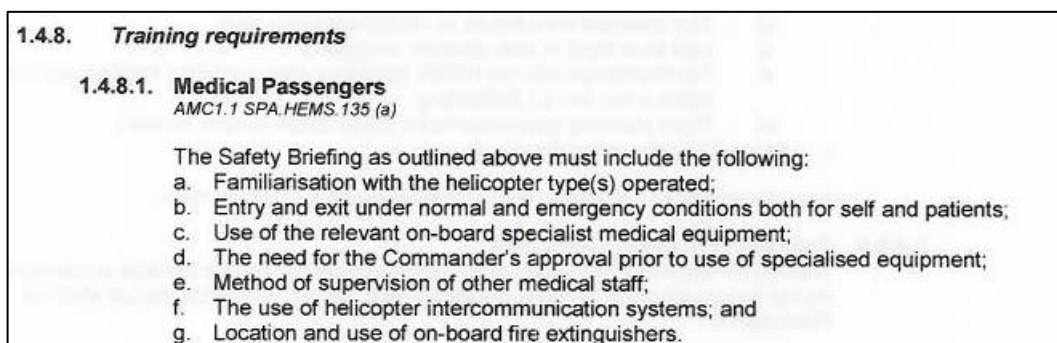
1.4.8. Training requirements

1.4.8.1. Medical Passengers
AMC1.1 SPA.HEMS.135 (a)

The Safety Briefing as outlined above must include the following:
a. Familiarisation with the helicopter type(s) operated;
b. Entry and exit under normal and emergency conditions both for self and patients;
c. Use of the relevant on-board specialist medical equipment;
d. The need for the Commander's approval prior to use of specialised equipment;
e. Method of supervision of other medical staff;
f. The use of helicopter intercommunication systems; and
g. Location and use of on-board fire extinguishers.